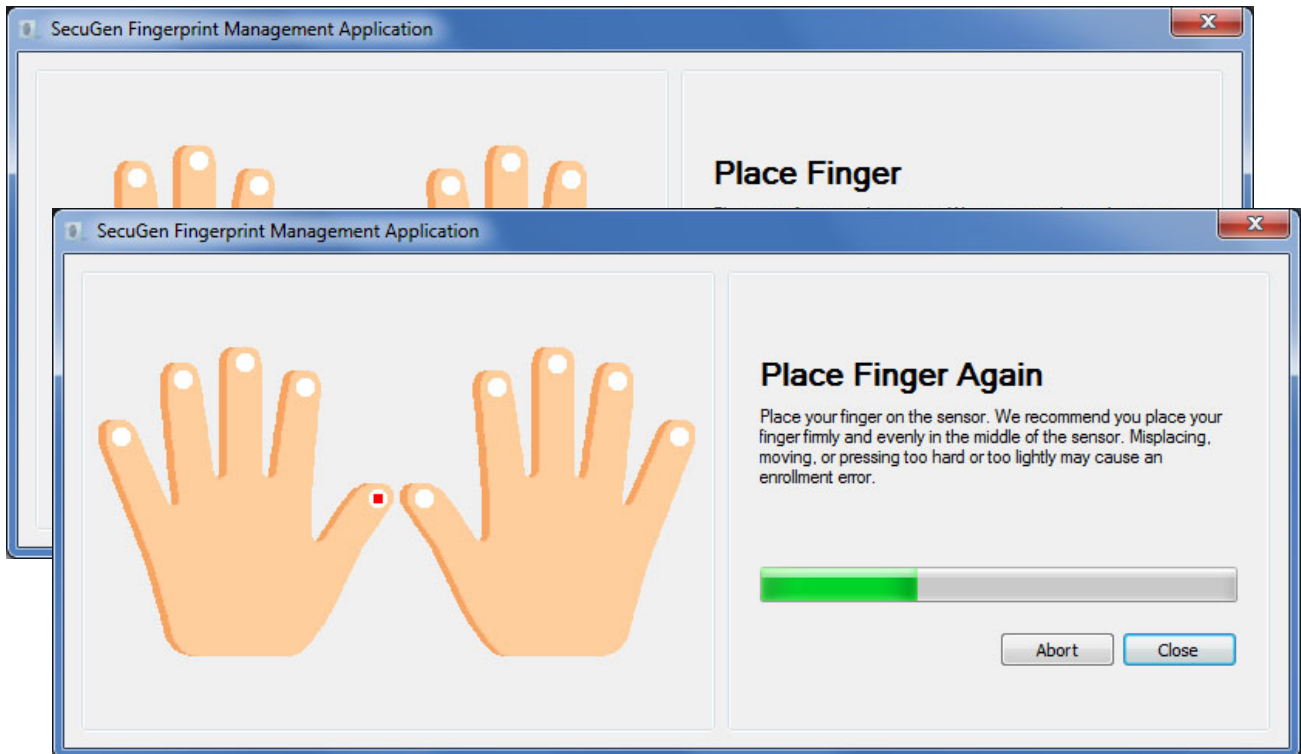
SecuGen Fingerprint Management Application

Place Finger

SecuGen Fingerprint Management Application

Place Finger Again

Place your finger on the sensor. We recommend you place your finger firmly and evenly in the middle of the sensor. Misplacing, moving, or pressing too hard or too lightly may cause an enrollment error.

Abort

Close